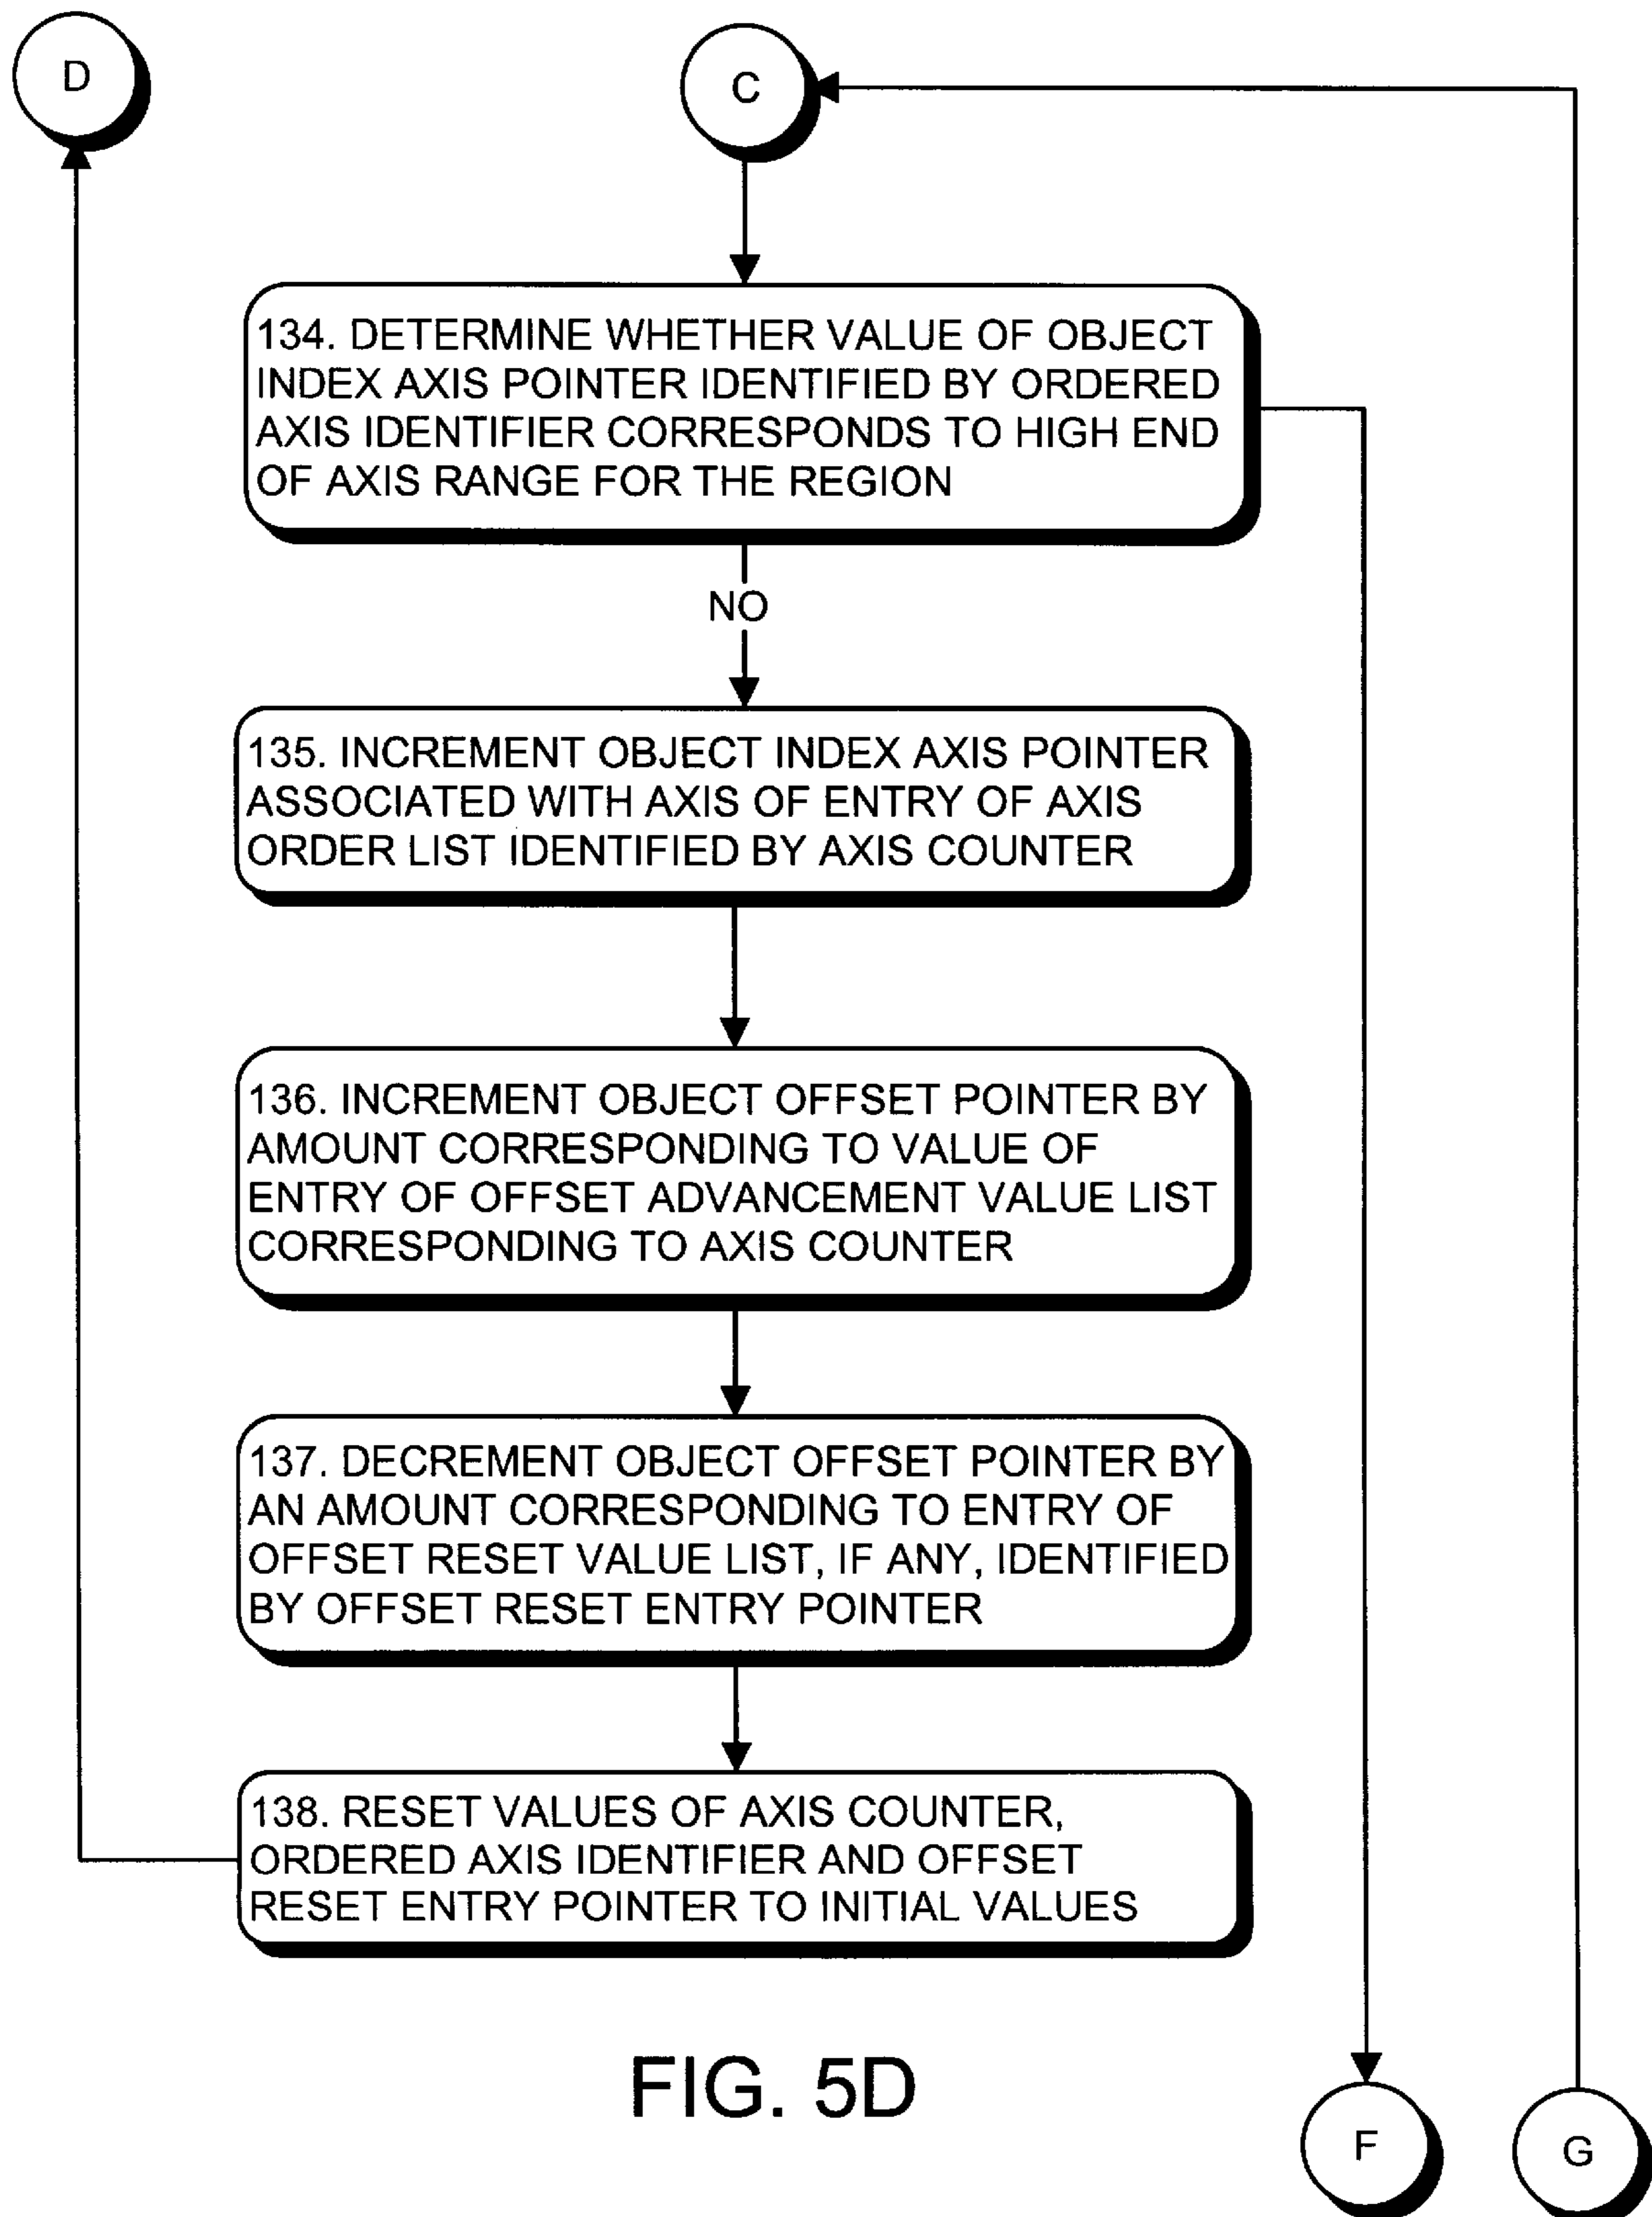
D

C

134. DETERMINE WHETHER VALUE OF OBJECT INDEX AXIS POINTER IDENTIFIED BY ORDERED AXIS IDENTIFIER CORRESPONDS TO HIGH END OF AXIS RANGE FOR THE REGION

NO

135. INCREMENT OBJECT INDEX AXIS POINTER ASSOCIATED WITH AXIS OF ENTRY OF AXIS ORDER LIST IDENTIFIED BY AXIS COUNTER

136. INCREMENT OBJECT OFFSET POINTER BY AMOUNT CORRESPONDING TO VALUE OF ENTRY OF OFFSET ADVANCEMENT VALUE LIST CORRESPONDING TO AXIS COUNTER

137. DECREMENT OBJECT OFFSET POINTER BY AN AMOUNT CORRESPONDING TO ENTRY OF OFFSET RESET VALUE LIST, IF ANY, IDENTIFIED BY OFFSET RESET ENTRY POINTER

138. RESET VALUES OF AXIS COUNTER, ORDERED AXIS IDENTIFIER AND OFFSET RESET ENTRY POINTER TO INITIAL VALUES

FIG. 5D

F

G